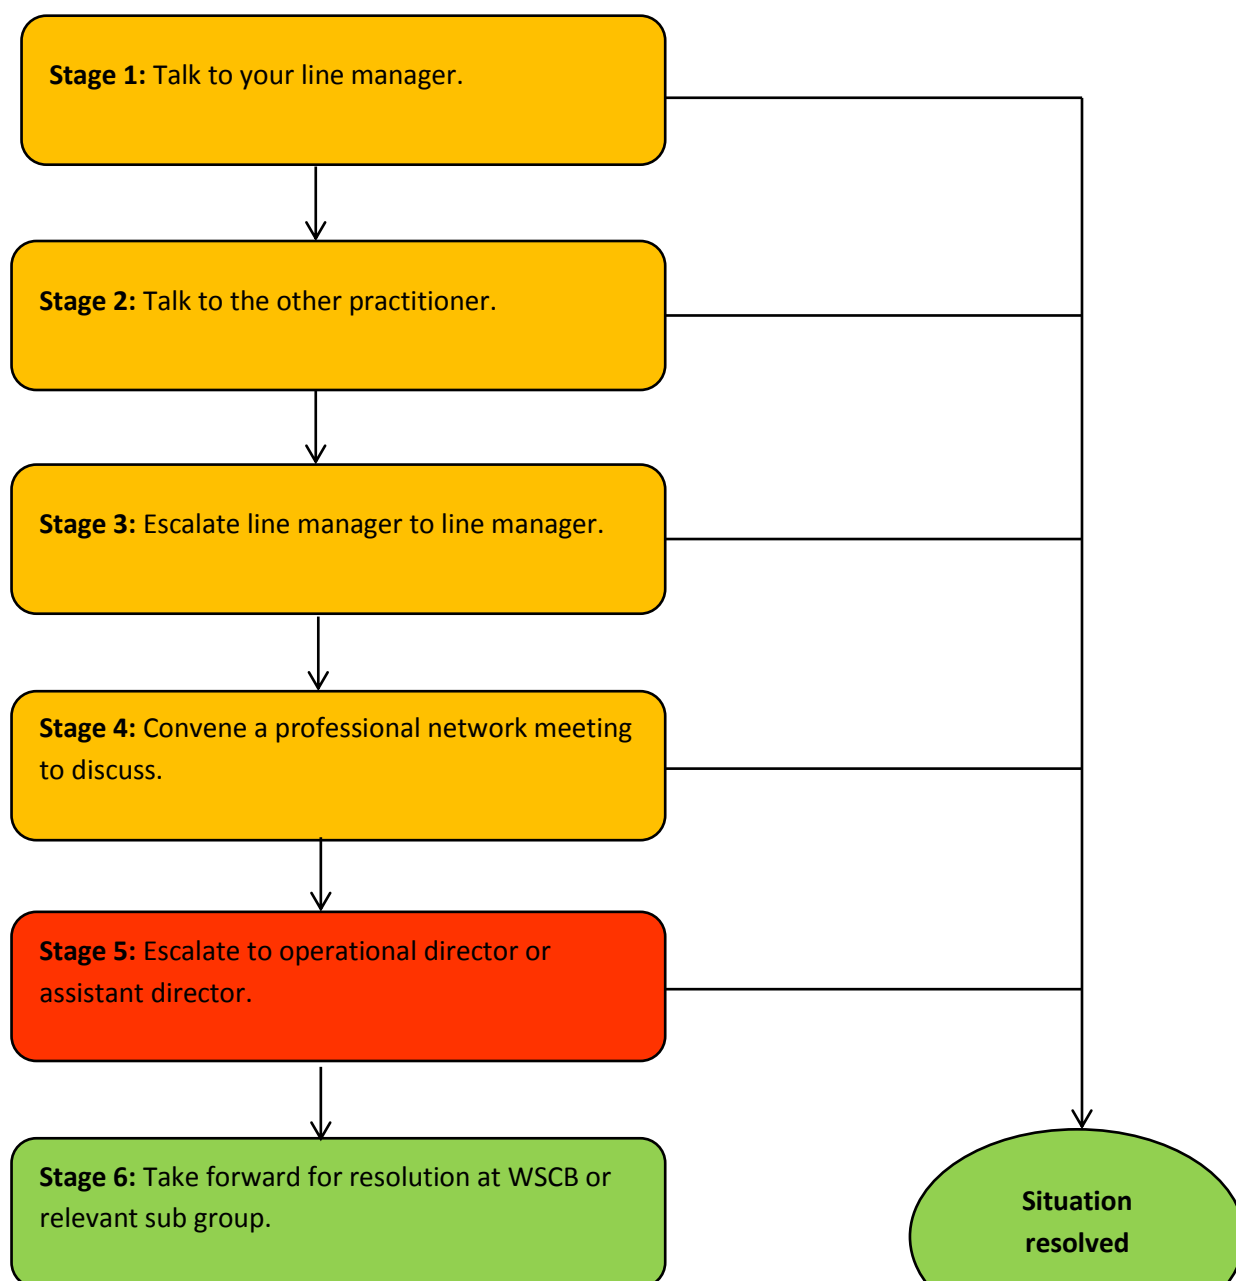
**Stage 1:** Talk to your line manager.

**Stage 2:** Talk to the other practitioner.

**Stage 3:** Escalate line manager to line manager.

**Stage 4:** Convene a professional network meeting to discuss.

**Stage 5:** Escalate to operational director or assistant director.

**Stage 6:** Take forward for resolution at WSCB or relevant sub group.

**Situation resolved**